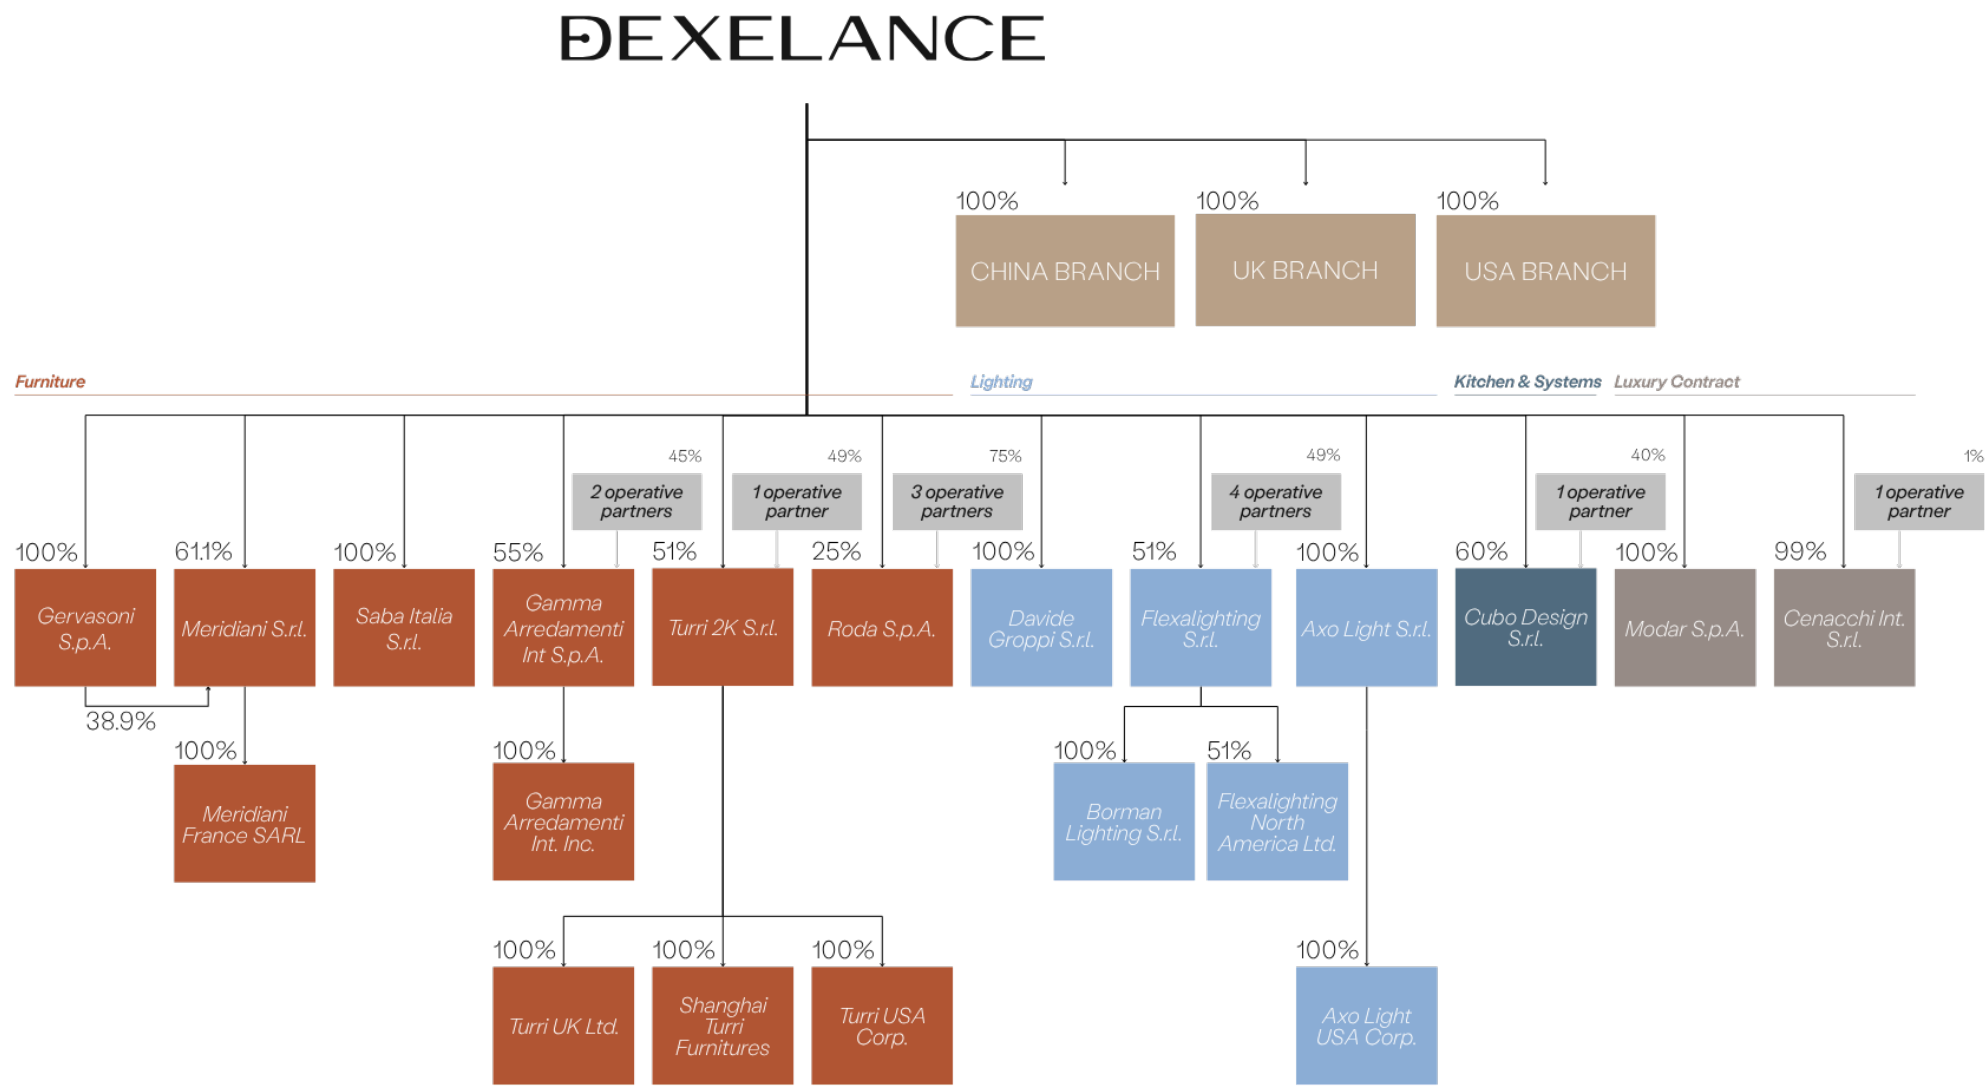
DEXELANCE

100%
CHINA BRANCH

100%
UK BRANCH

100%
USA BRANCH

Furniture

Lighting

Kitchen & Systems

Luxury Contract

100%
Gervasoni S.p.A.

38.9%

61.1%
Meridiani S.r.l.

100%
Meridiani France SARL

100%
Saba Italia S.r.l.

45%
2 operative partners

55%
Gamma Arredamenti Int S.p.A.

100%
Gamma Arredamenti Int. Inc.

49%
1 operative partner

51%
Turri 2K S.r.l.

100%
Turri UK Ltd.

100%
Shanghai Turri Furnitures

100%
Turri USA Corp.

75%
3 operative partners

25%
Roda S.p.A.

100%
Davide Groppi S.r.l.

49%
4 operative partners

51%
Flexalighting S.r.l.

100%
Borman Lighting S.r.l.

51%
Flexalighting North America Ltd.

100%
Axo Light S.r.l.

100%
Axo Light USA Corp.

40%
1 operative partner

60%
Cubo Design S.r.l.

100%
Modar S.p.A.

1%
1 operative partner

99%
Cenacchi Int. S.r.l.